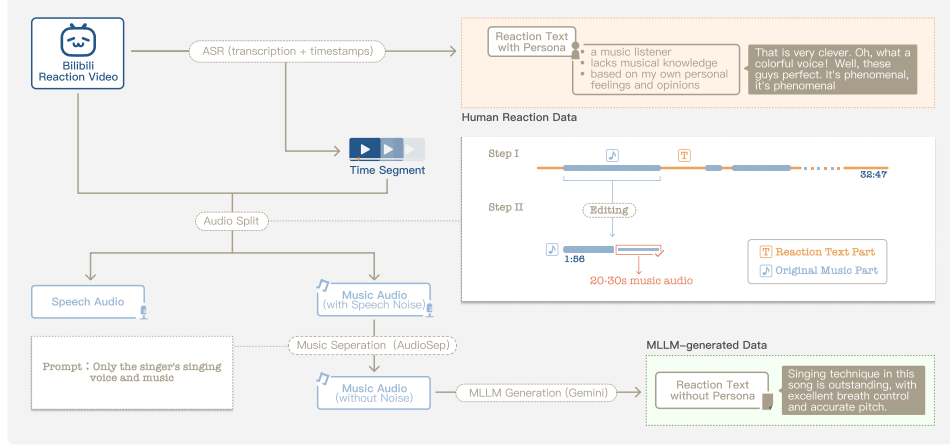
Bilibili Reaction Video

ASR (transcription + timestamps)

Reaction Text with Persona

a music listener
lacks musical knowledge
based on my own personal feelings and opinions

That is very clever. Oh, what a colorful voice! Well, these guys perfect. It's phenomenal, it's phenomenal

Human Reaction Data

Time Segment

Step I

T

32:47

Step II

Editing

1:56

20-30s music audio

T Reaction Text Part
Original Music Part

Audio Split

Speech Audio

Music Audio (with Speech Noise)

Prompt：Only the singer's singing voice and music

Music Seperation (AudioSep)

MLLM-generated Data

Music Audio (without Noise)

MLLM Generation (Gemini)

Reaction Text without Persona

Singing technique in this song is outstanding, with excellent breath control and accurate pitch.